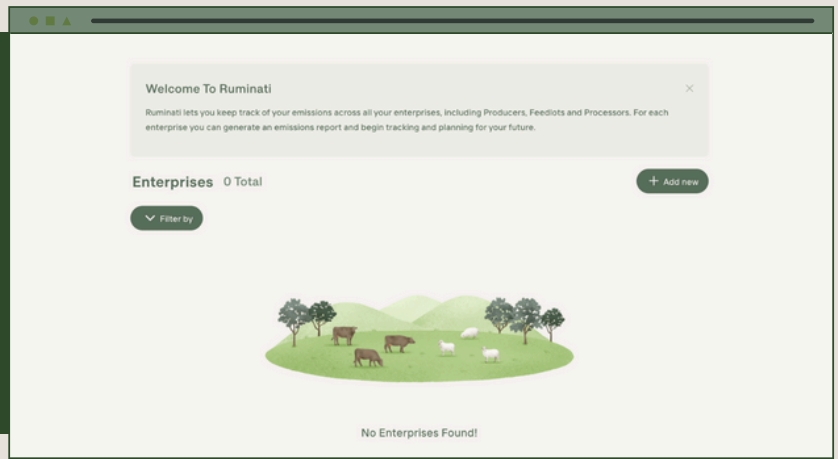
Welcome To Ruminati

×

Ruminati lets you keep track of your emissions across all your enterprises, including Producers, Feedlots and Processors. For each enterprise you can generate an emissions report and begin tracking and planning for your future.

Enterprises 0 Total

+ Add new

Filter by

No Enterprises Found!